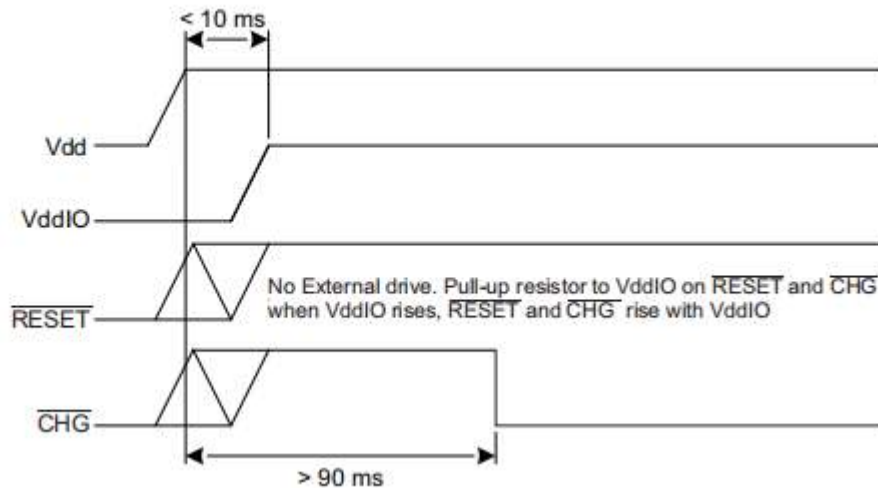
< 10 ms

Vdd

VddIO

$\overline{RESET}$

No External drive. Pull-up resistor to VddIO on $\overline{RESET}$ and $\overline{CHG}$ when VddIO rises, $\overline{RESET}$ and $\overline{CHG}$ rise with VddIO

$\overline{CHG}$

> 90 ms